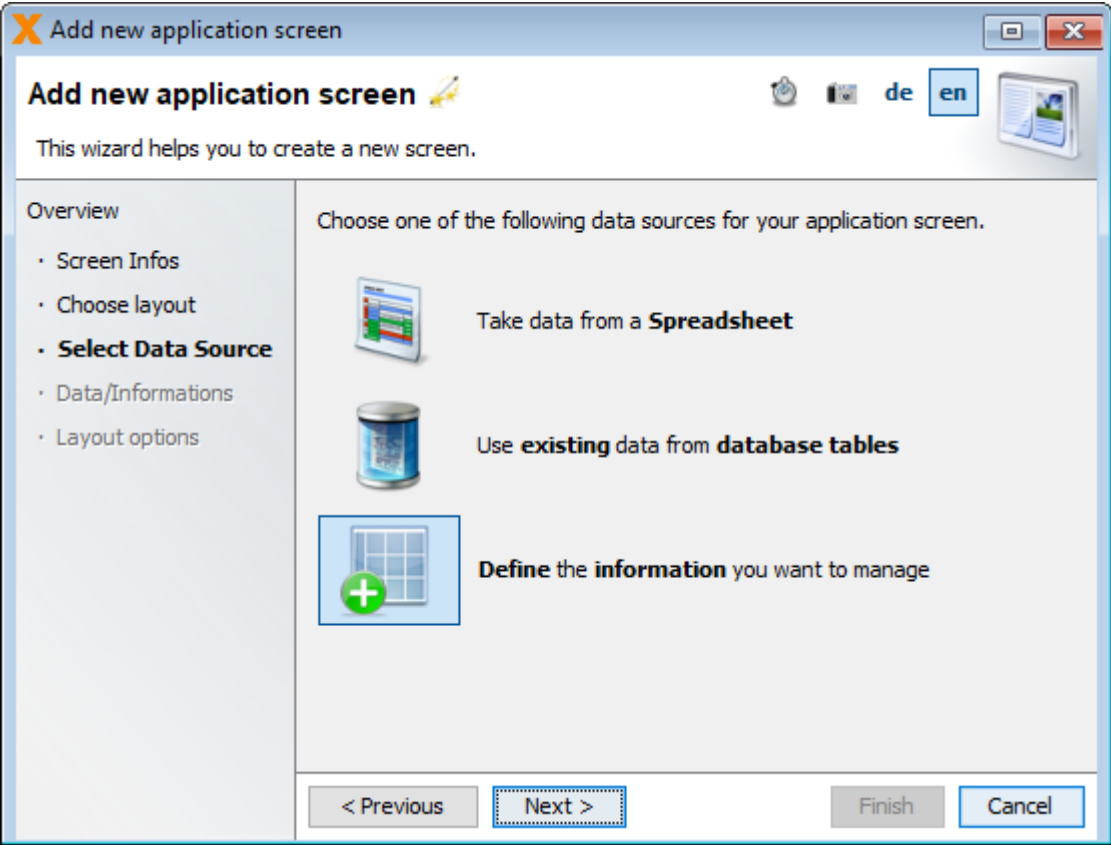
Add new application screen

Add new application screen

de en

This wizard helps you to create a new screen.

Overview

· Screen Infos
· Choose layout
· **Select Data Source**
· Data/Informations
· Layout options

Choose one of the following data sources for your application screen.

Take data from a **Spreadsheet**

Use **existing** data from **database tables**

**Define** the **information** you want to manage

< Previous Next > Finish Cancel